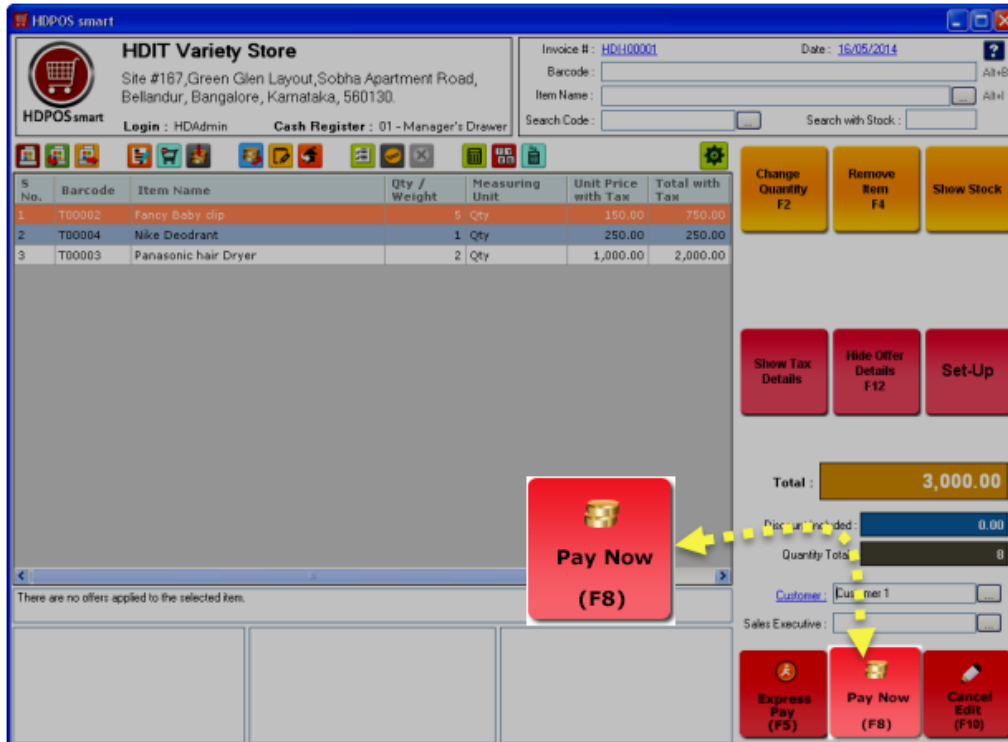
HDPOS smart

HDPOS smart

HDIT Variety Store

Site #167,Green Glen Layout,Sobha Apartment Road, Bellandur, Bangalore, Karnataka, 560130.

Login : HDAdmin Cash Register : 01 - Manager's Drawer

Invoice # : HDI-00001 Date : 16/05/2014

Barcode : Alt+B

Item Name : Alt+I

Search Code : Search with Stock :

| S No. | Barcode | Item Name | Qty / Weight | Measuring Unit | Unit Price with Tax | Total with Tax |
|---|---|---|---|---|---|---|
| 1 | T00002 | Fancy Baby clip | 5 | Qty | 150.00 | 750.00 |
| 2 | T00004 | Nike Deodrant | 1 | Qty | 250.00 | 250.00 |
| 3 | T00003 | Panasonic hair Dryer | 2 | Qty | 1,000.00 | 2,000.00 |

There are no offers applied to the selected item.

Change Quantity F2

Remove Item F4

Show Stock

Show Tax Details

Hide Offer Details F12

Set-Up

Total : 3,000.00

Discount Included : 0.00

Quantity Total : 8

Customer : Customer 1

Sales Executive :

Pay Now (F8)

Express Pay (F5)

Pay Now (F8)

Cancel Edit (F10)